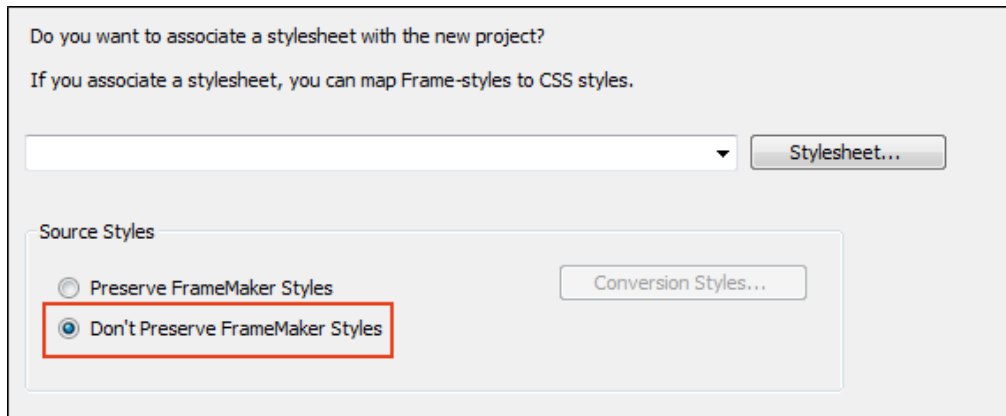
Do you want to associate a stylesheet with the new project?

If you associate a stylesheet, you can map Frame-styles to CSS styles.

Stylesheet...

Source Styles

Preserve FrameMaker Styles

Conversion Styles...

Don't Preserve FrameMaker Styles